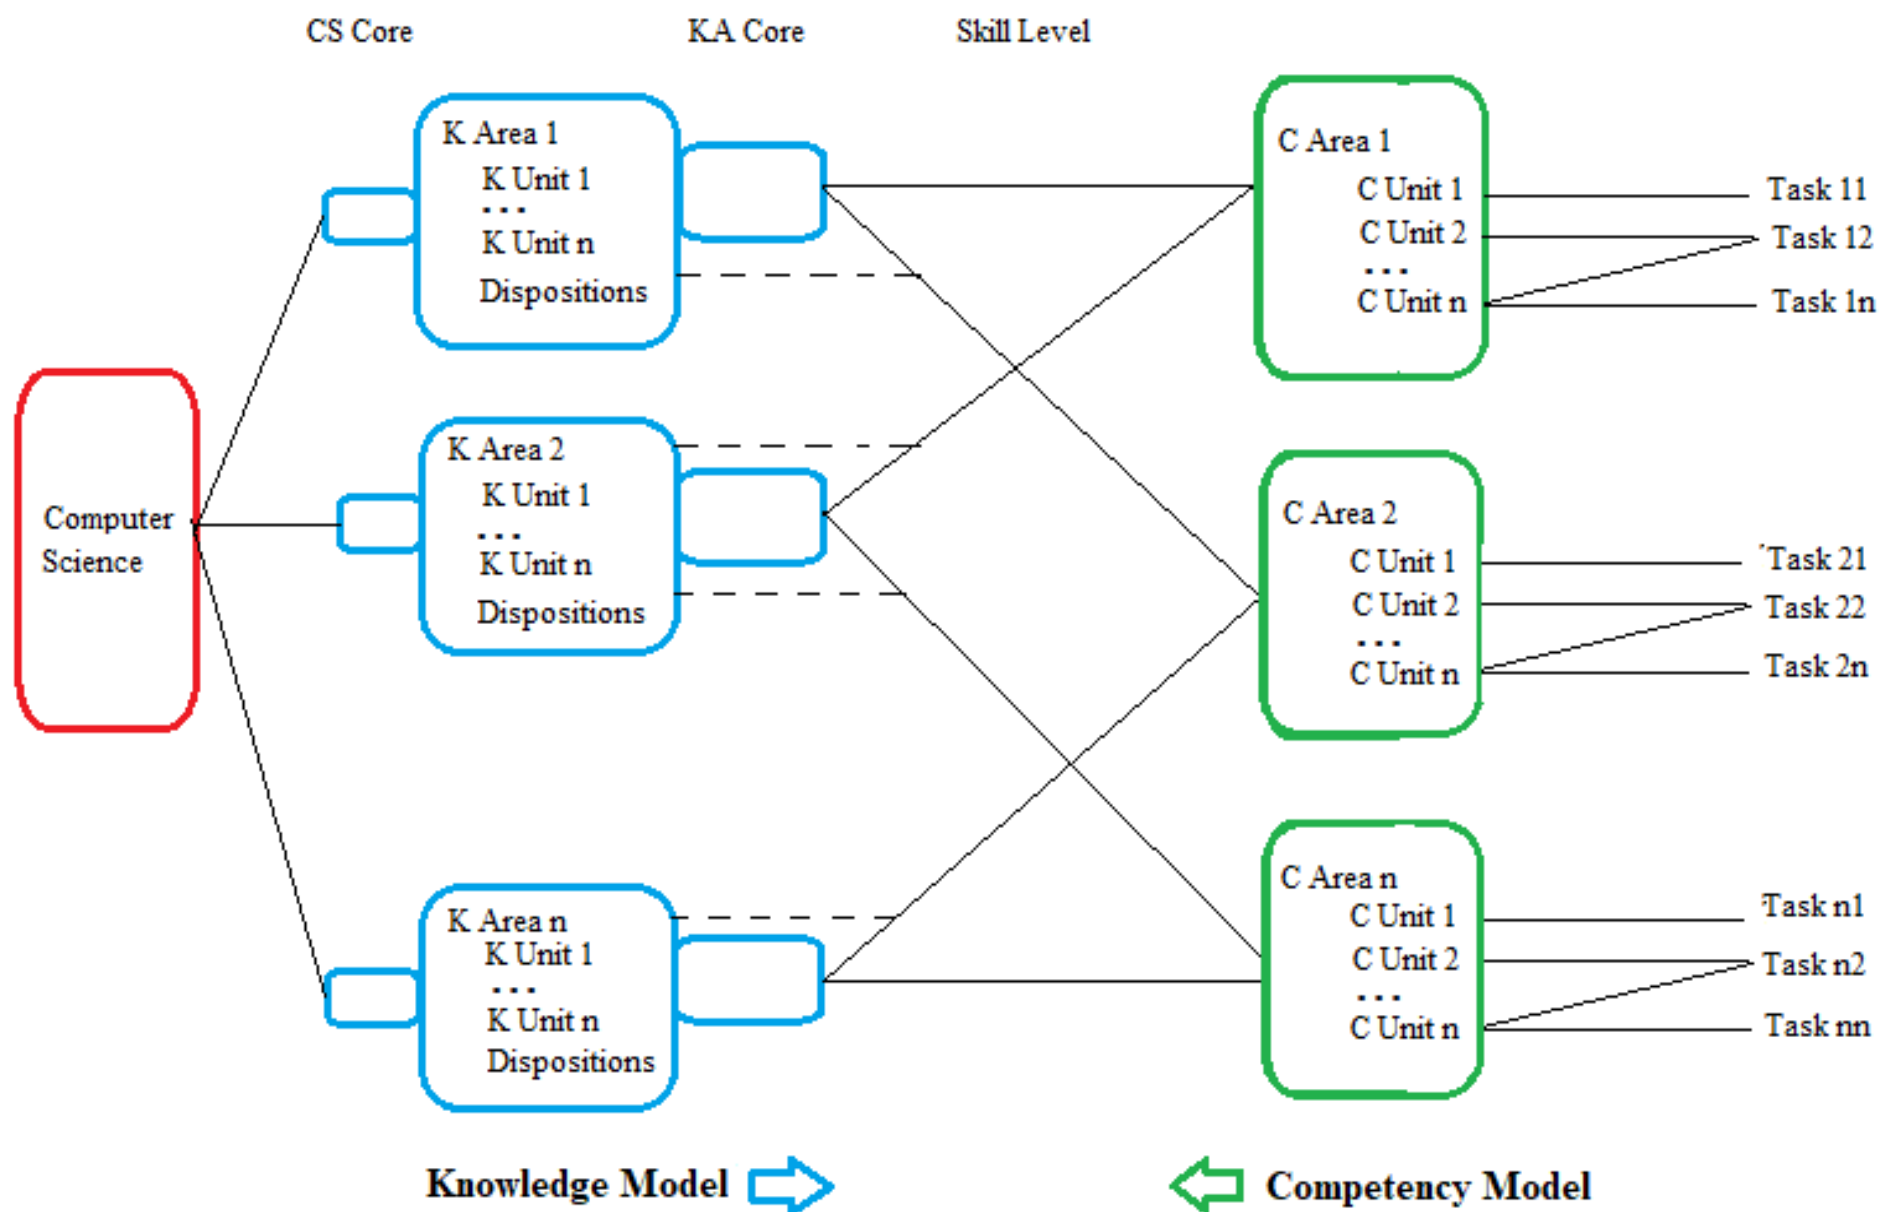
CS Core KA Core Skill Level

Computer Science

K Area 1
K Unit 1
...
K Unit n
Dispositions

K Area 2
K Unit 1
...
K Unit n
Dispositions

K Area n
K Unit 1
...
K Unit n
Dispositions

C Area 1
C Unit 1
C Unit 2
...
C Unit n

Task 11
Task 12
Task 1n

C Area 2
C Unit 1
C Unit 2
...
C Unit n

Task 21
Task 22
Task 2n

C Area n
C Unit 1
C Unit 2
...
C Unit n

Task n1
Task n2
Task nn

Knowledge Model

Competency Model